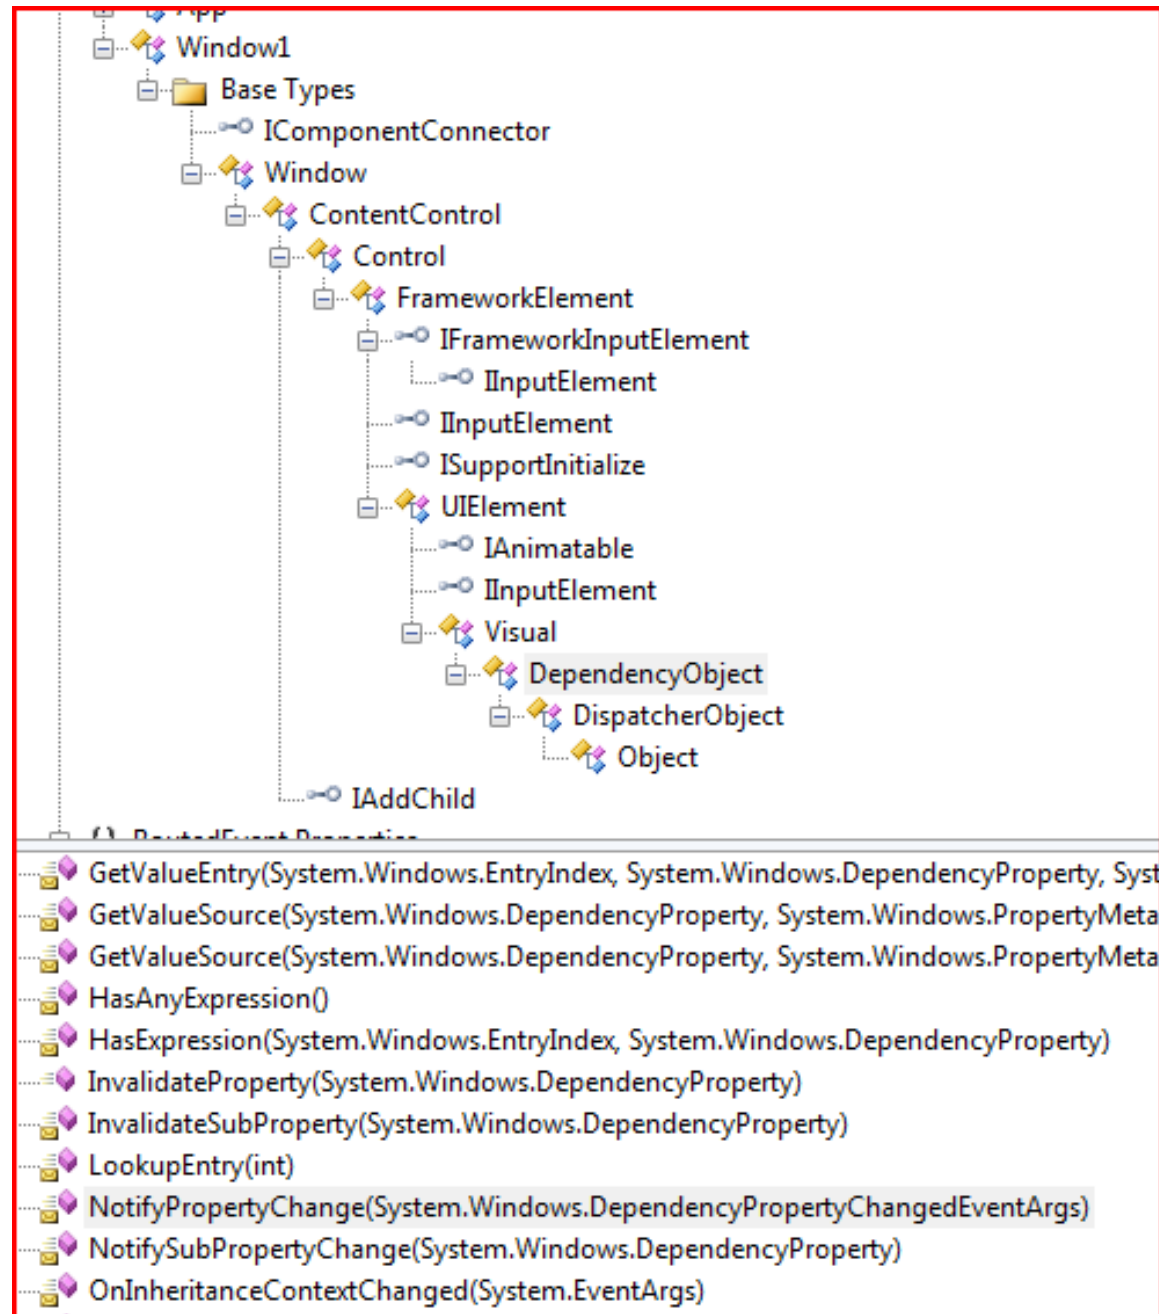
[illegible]
Window1
Base Types
IComponentConnector
Window
ContentControl
Control
FrameworkElement
IFrameworkInputElement
IInputElement
IInputElement
ISupportInitialize
UIElement
IAnimatable
IInputElement
Visual
DependencyObject
DispatcherObject
Object
IAddChild
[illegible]

GetValueEntry(System.Windows.EntryIndex, System.Windows.DependencyProperty, Syst
GetValueSource(System.Windows.DependencyProperty, System.Windows.PropertyMeta
GetValueSource(System.Windows.DependencyProperty, System.Windows.PropertyMeta
HasAnyExpression()
HasExpression(System.Windows.EntryIndex, System.Windows.DependencyProperty)
InvalidateProperty(System.Windows.DependencyProperty)
InvalidateSubProperty(System.Windows.DependencyProperty)
LookupEntry(int)
NotifyPropertyChange(System.Windows.DependencyPropertyChangedEventArgs)
NotifySubPropertyChange(System.Windows.DependencyProperty)
OnInheritanceContextChanged(System.EventArgs)